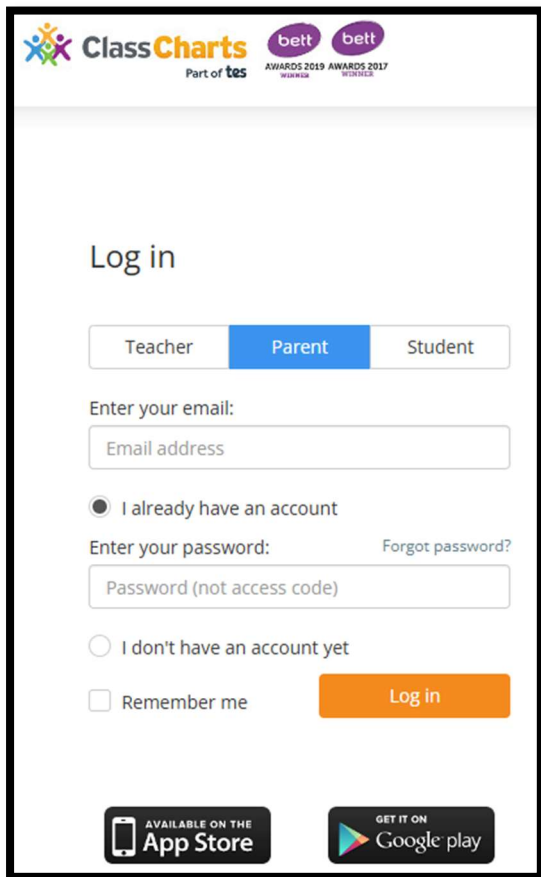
ClassCharts
Part of tes

bett
AWARDS 2019
WINNER

bett
AWARDS 2017
WINNER

Log in

Teacher | Parent | Student

Enter your email:

Email address

I already have an account

Enter your password:

Forgot password?

Password (not access code)

I don't have an account yet

Remember me

Log in

AVAILABLE ON THE
App Store

GET IT ON
Google play